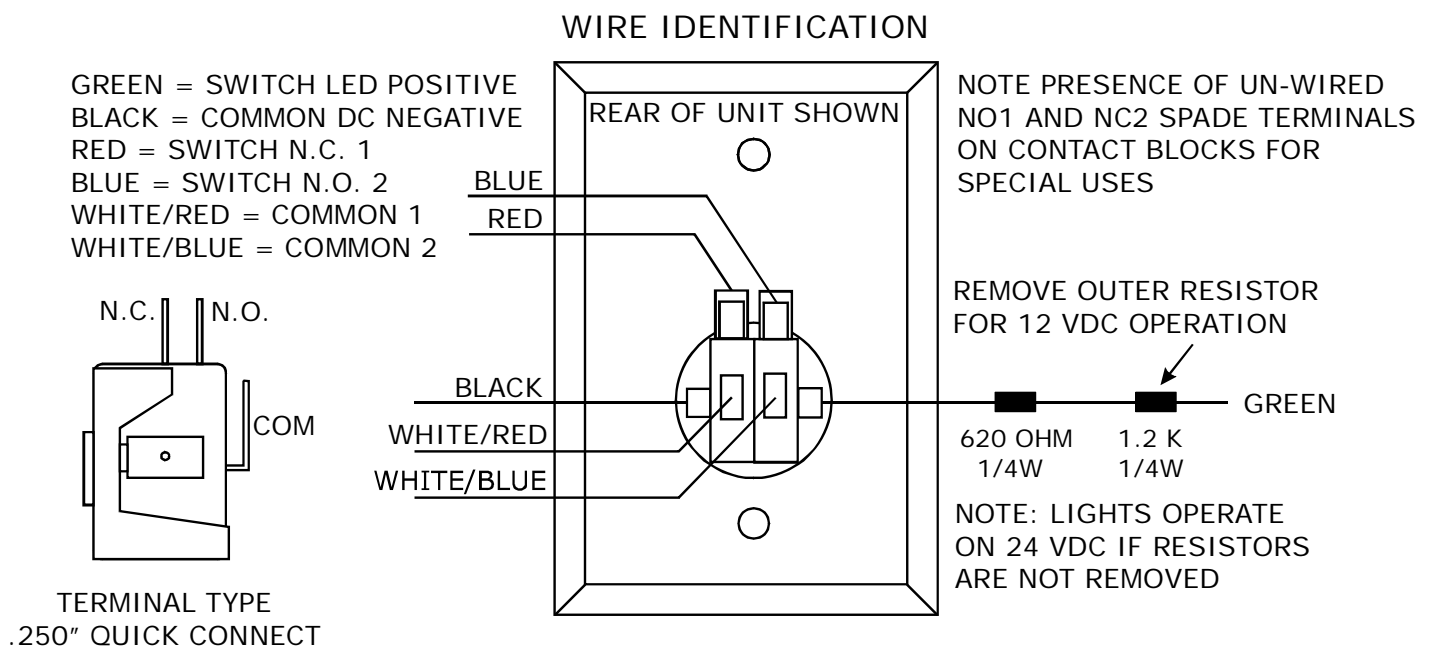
WIRE IDENTIFICATION

GREEN = SWITCH LED POSITIVE
BLACK = COMMON DC NEGATIVE
RED = SWITCH N.C. 1
BLUE = SWITCH N.O. 2
WHITE/RED = COMMON 1
WHITE/BLUE = COMMON 2

REAR OF UNIT SHOWN

NOTE PRESENCE OF UN-WIRED NO1 AND NC2 SPADE TERMINALS ON CONTACT BLOCKS FOR SPECIAL USES

BLUE
RED

N.C.
N.O.
COM

REMOVE OUTER RESISTOR FOR 12 VDC OPERATION

BLACK
WHITE/RED
WHITE/BLUE

GREEN

620 OHM 1/4W
1.2 K 1/4W

NOTE: LIGHTS OPERATE ON 24 VDC IF RESISTORS ARE NOT REMOVED

TERMINAL TYPE
.250" QUICK CONNECT